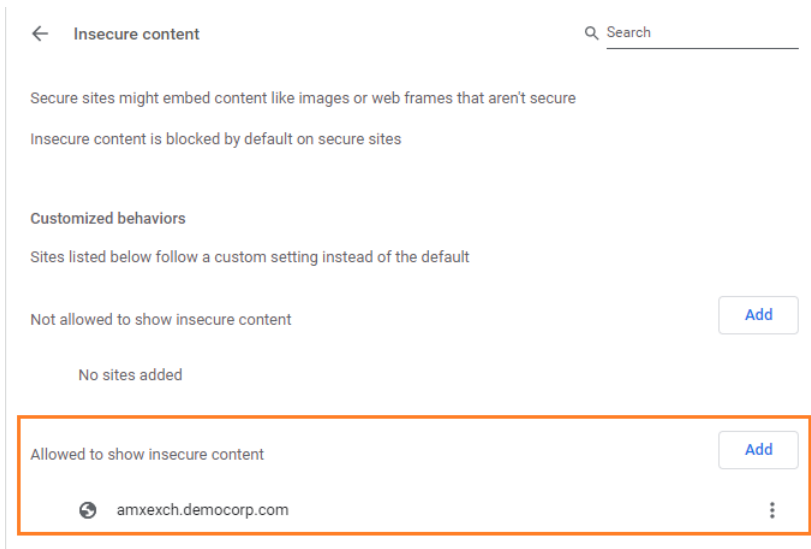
Insecure content

Search

Secure sites might embed content like images or web frames that aren't secure

Insecure content is blocked by default on secure sites

Customized behaviors

Sites listed below follow a custom setting instead of the default

Not allowed to show insecure content

Add

No sites added

Allowed to show insecure content

Add

amxexch.democorp.com